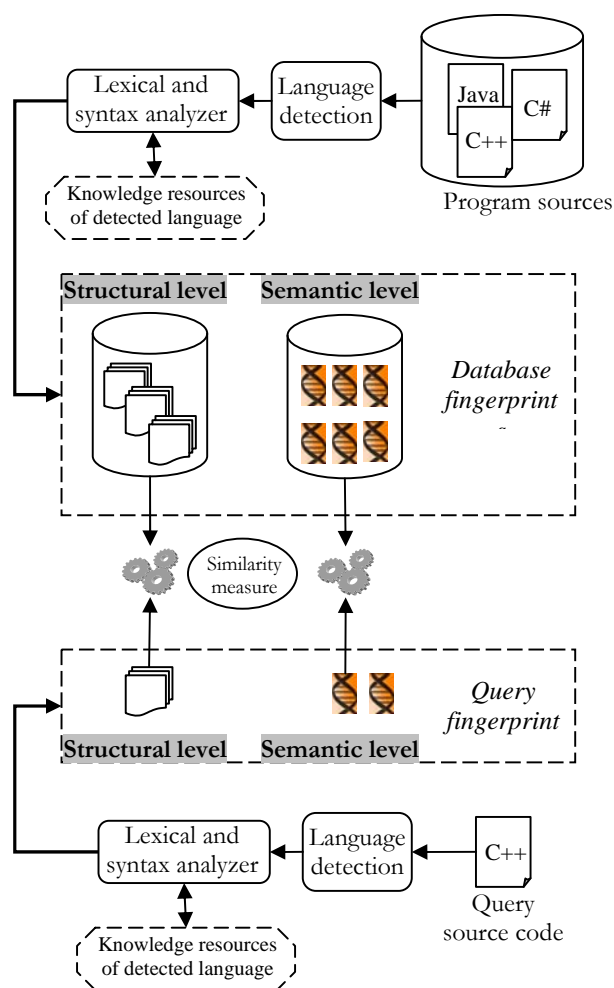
Lexical and syntax analyzer

Language detection

Java

C#

C++

Program sources

Knowledge resources of detected language

Structural level

Semantic level

Database fingerprint

Similarity measure

Query fingerprint

Structural level

Semantic level

Lexical and syntax analyzer

Language detection

C++

Query source code

Knowledge resources of detected language